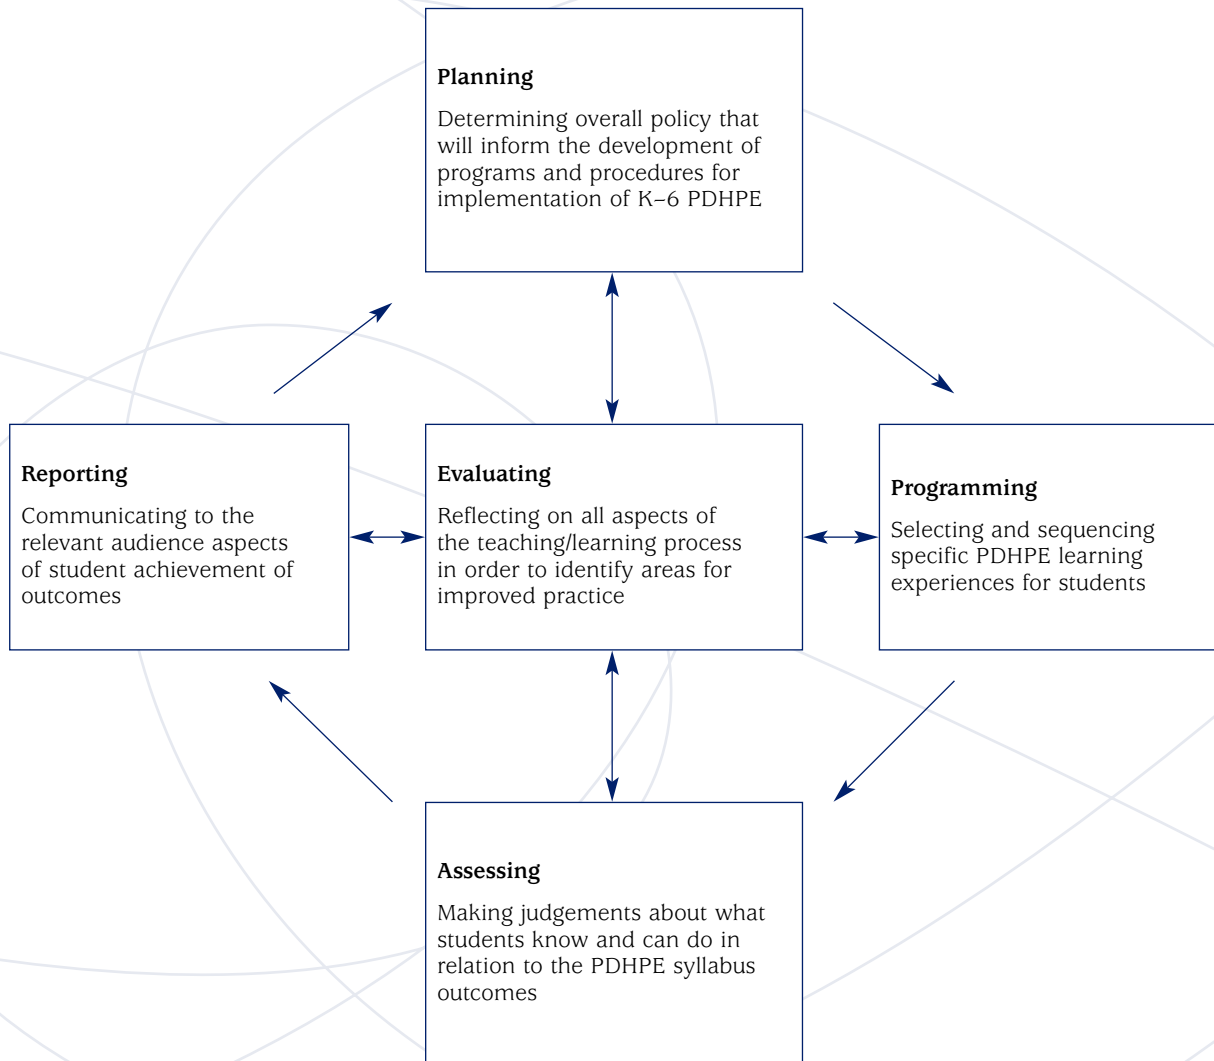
Planning

Determining overall policy that will inform the development of programs and procedures for implementation of K–6 PDHPE

Reporting

Communicating to the relevant audience aspects of student achievement of outcomes

Evaluating

Reflecting on all aspects of the teaching/learning process in order to identify areas for improved practice

Programming

Selecting and sequencing specific PDHPE learning experiences for students

Assessing

Making judgements about what students know and can do in relation to the PDHPE syllabus outcomes